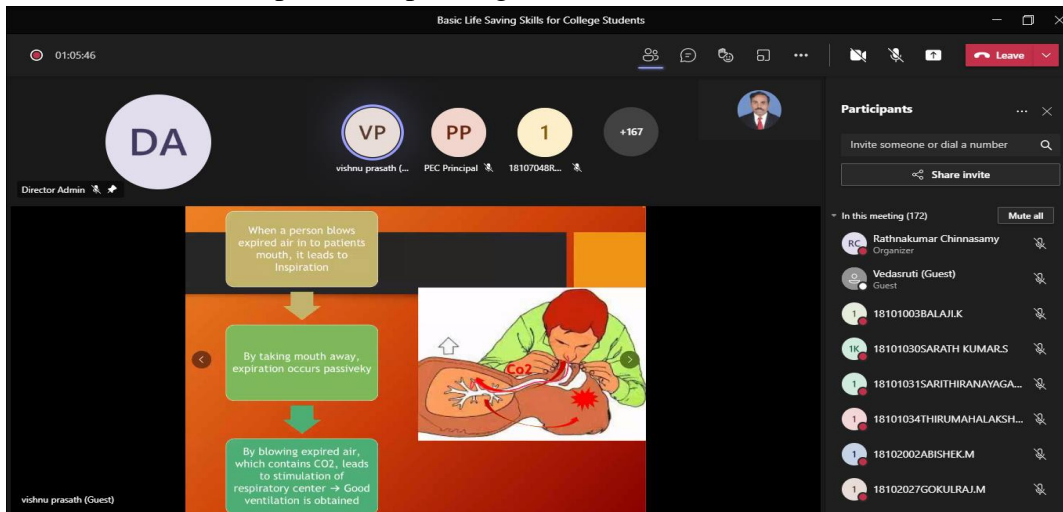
Basic Life Saving Skills for College Students

01:05:46

Leave

DA

Director Admin

VP

vishnu prasath (...

PP

PEC Principal

1

18107048R...

+167

Participants

Invite someone or dial a number

Share invite

In this meeting (172)

Mute all

RC Rathnakumar Chinnasamy
Organizer

Vedasruti (Guest)
Guest

1 18101003BALAJI.K

1K 18101030SARATH KUMAR.S

1 18101031SARITHIRANAYAGA...

1 18101034THIRUMAHALAKSH...

1 18102002ABISHEK.M

1 18102027GOKULRAJ.M

When a person blows expired air in to patients mouth, it leads to Inspiration

By taking mouth away, expiration occurs passiveky

By blowing expired air, which contains CO2, leads to stimulation of respiratory center → Good ventilation is obtained

Co2

vishnu prasath (Guest)